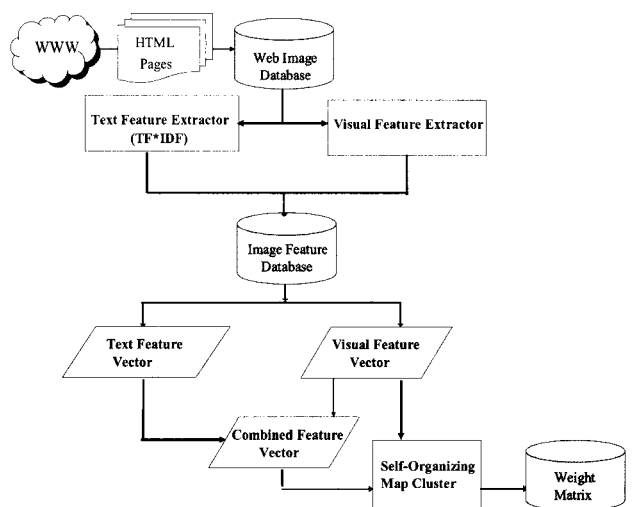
WWW

HTML Pages

Web Image Database

Text Feature Extractor (TF*IDF)

Visual Feature Extractor

Image Feature Database

Text Feature Vector

Visual Feature Vector

Combined Feature Vector

Self-Organizing Map Cluster

Weight Matrix